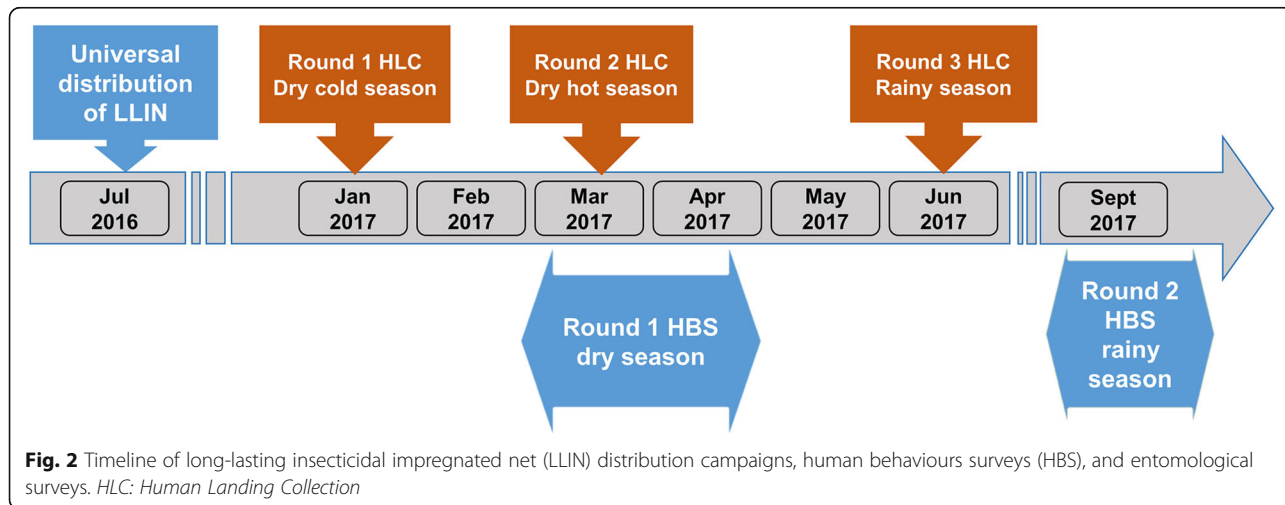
Universal distribution of LLIN

Round 1 HLC Dry cold season

Round 2 HLC Dry hot season

Round 3 HLC Rainy season

Jul 2016

Jan 2017

Feb 2017

Mar 2017

Apr 2017

May 2017

Jun 2017

Sept 2017

Round 1 HBS dry season

Round 2 HBS rainy season

**Fig. 2** Timeline of long-lasting insecticidal impregnated net (LLIN) distribution campaigns, human behaviours surveys (HBS), and entomological surveys. *HLC: Human Landing Collection*